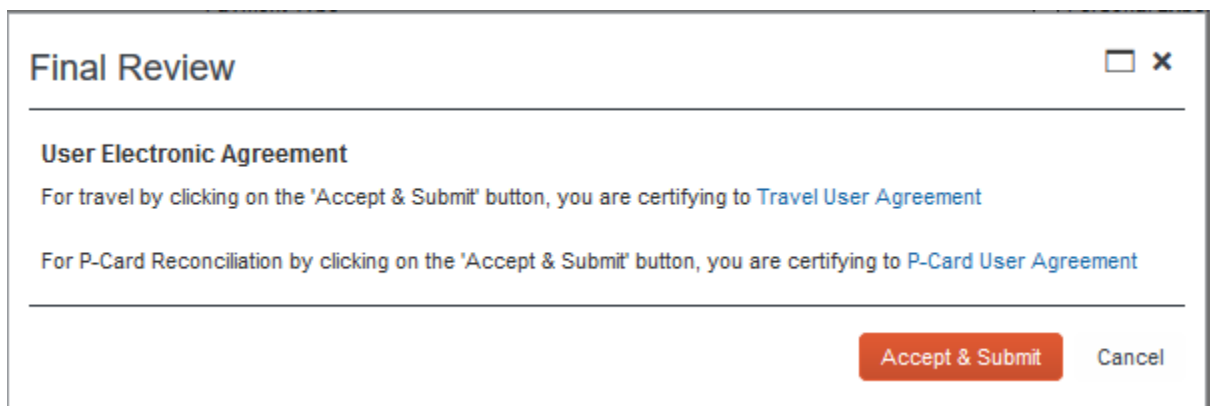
Final Review

×

User Electronic Agreement

For travel by clicking on the 'Accept & Submit' button, you are certifying to Travel User Agreement

For P-Card Reconciliation by clicking on the 'Accept & Submit' button, you are certifying to P-Card User Agreement

Accept & Submit

Cancel